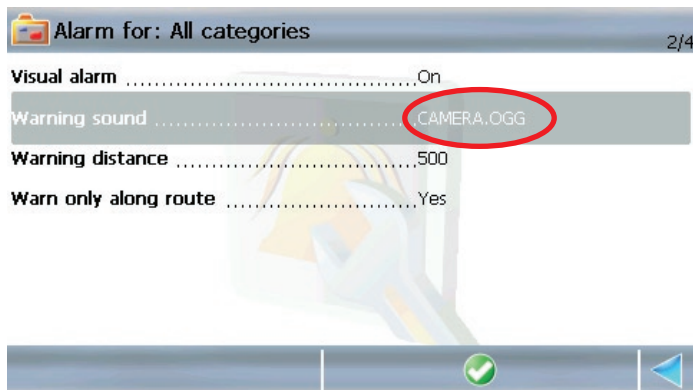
Alarm for: All categories

2/4

Visual alarm ..............................................On

Warning sound ..........................................CAMERA.OGG

Warning distance .......................................500

Warn only along route ................................Yes